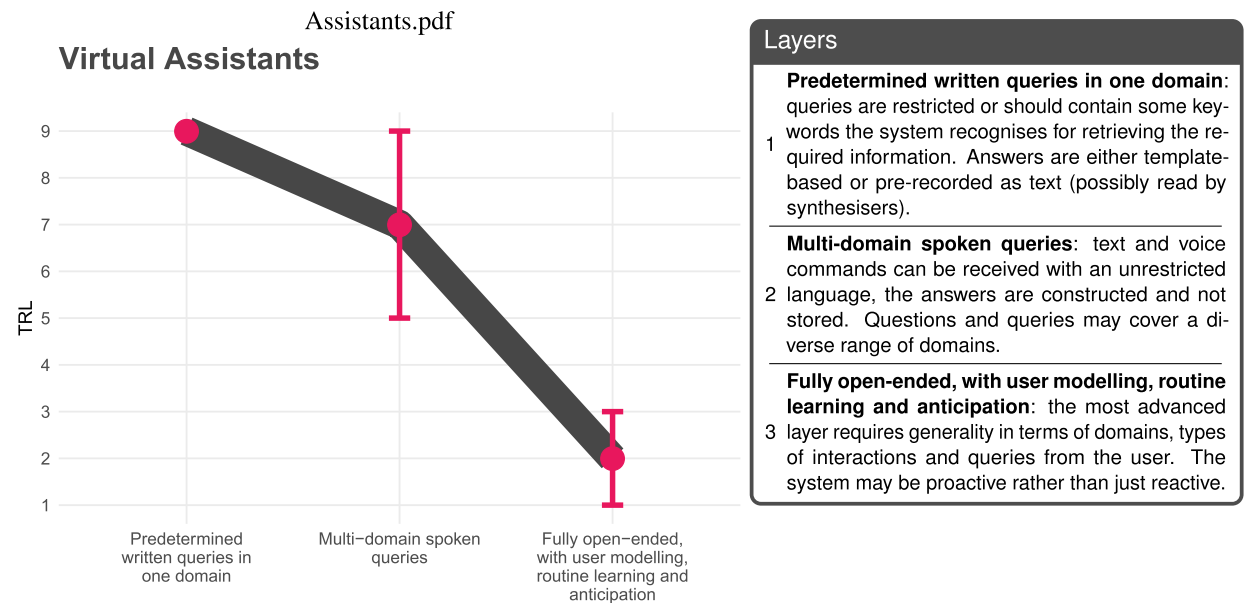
Assistants.pdf

Virtual Assistants

TRL

9
8
7
6
5
4
3
2
1

Predetermined written queries in one domain

Multi−domain spoken queries

Fully open−ended, with user modelling, routine learning and anticipation

Layers

| | |
|---|---|
| 1 | **Predetermined written queries in one domain**: queries are restricted or should contain some keywords the system recognises for retrieving the required information. Answers are either template-based or pre-recorded as text (possibly read by synthesisers). |
| 2 | **Multi-domain spoken queries**: text and voice commands can be received with an unrestricted language, the answers are constructed and not stored. Questions and queries may cover a diverse range of domains. |
| 3 | **Fully open-ended, with user modelling, routine learning and anticipation**: the most advanced layer requires generality in terms of domains, types of interactions and queries from the user. The system may be proactive rather than just reactive. |